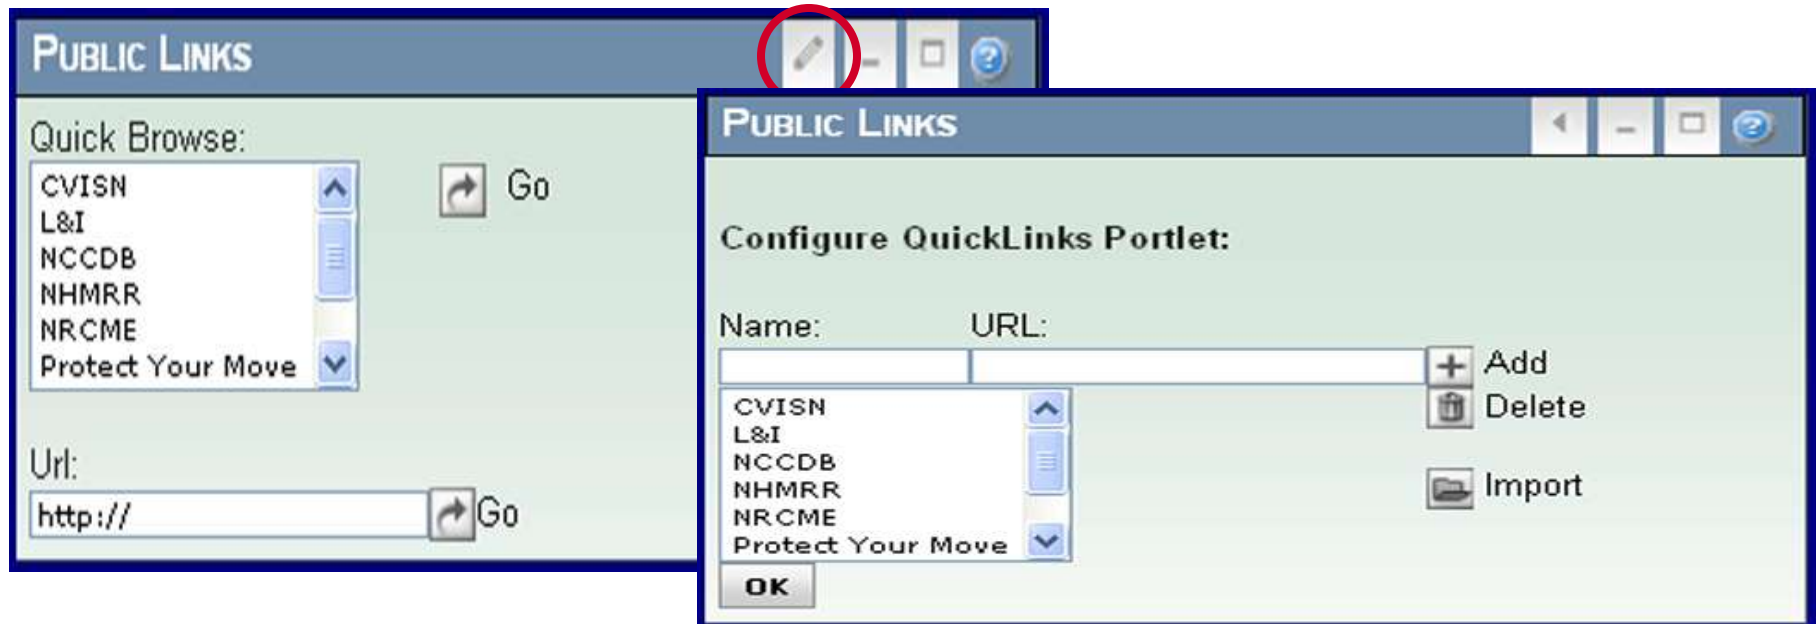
PUBLIC LINKS

Quick Browse:

CVISN
L&I
NCCDB
NHMRR
NRCME
Protect Your Move

Go

Url:

http://

Go

PUBLIC LINKS

Configure QuickLinks Portlet:

Name: URL:

Add

Delete

CVISN
L&I
NCCDB
NHMRR
NRCME
Protect Your Move

Import

OK